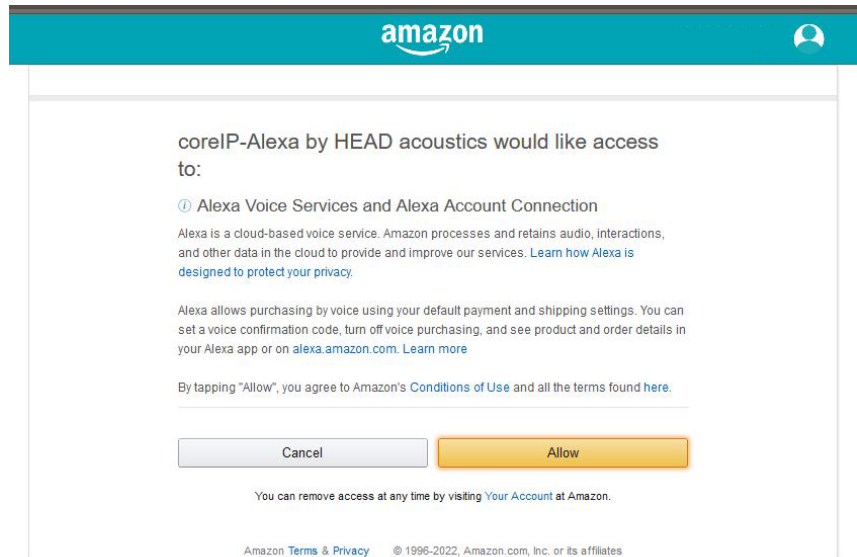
amazon

coreIP-Alexa by HEAD acoustics would like access to:

ⓘ Alexa Voice Services and Alexa Account Connection

Alexa is a cloud-based voice service. Amazon processes and retains audio, interactions, and other data in the cloud to provide and improve our services. Learn how Alexa is designed to protect your privacy.

Alexa allows purchasing by voice using your default payment and shipping settings. You can set a voice confirmation code, turn off voice purchasing, and see product and order details in your Alexa app or on alexa.amazon.com. Learn more

By tapping "Allow", you agree to Amazon's Conditions of Use and all the terms found here.

Cancel

Allow

You can remove access at any time by visiting Your Account at Amazon.

Amazon Terms & Privacy © 1996-2022, Amazon.com, Inc. or its affiliates